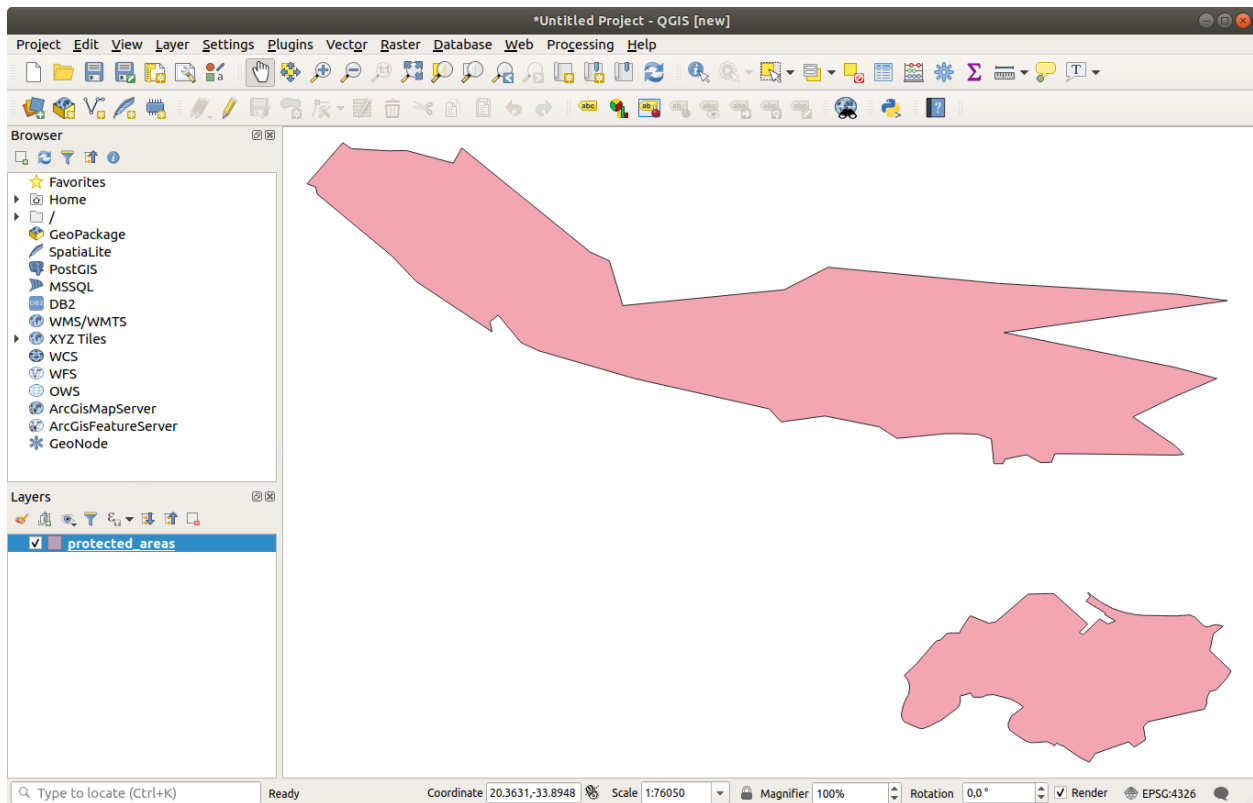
*Untitled Project - QGIS [new]

Project Edit View Layer Settings Plugins Vector Raster Database Web Processing Help

Browser

Favorites
Home
/
GeoPackage
SpatiaLite
PostGIS
MSSQL
DB2
WMS/WMTS
XYZ Tiles
WCS
WFS
OWS
ArcGisMapServer
ArcGisFeatureServer
GeoNode

Layers

protected_areas

Type to locate (Ctrl+K)
Ready
Coordinate 20.3631,-33.8948
Scale 1:76050
Magnifier 100%
Rotation 0,0 °
Render
EPSG:4326